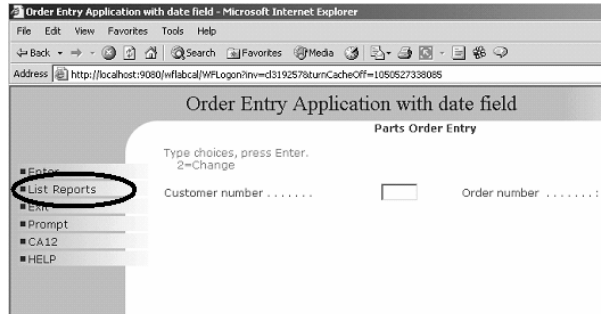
Order Entry Application with date field - Microsoft Internet Explorer

File Edit View Favorites Tools Help

Back Search Favorites Media

Address http://localhost:9080/wflabcal/WFLogon?inv=cl3192578turnCacheOff=1050527338085

Order Entry Application with date field

Parts Order Entry

Type choices, press Enter.
2=Change

Enter
List Reports
Exit
Prompt
CA12
HELP

Customer number . . . . . . .

Order number . . . . . . . :